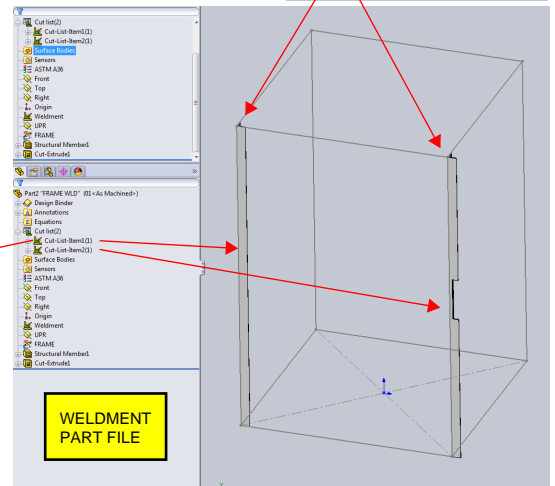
Cut list(2)
Cut-List-Item1(1)
Cut-List-Item2(1)
Surface Bodies
Sensors
ASTM A36
Front
Top
Right
Origin
Weldment
UPR
FRAME
Structural Member1
Cut-Extrude1

Part2 "FRAME WLD" (01<As Machined>)
Design Binder
Annotations
Equations
Cut list(2)
Cut-List-Item1(1)
Cut-List-Item2(1)
Surface Bodies
Sensors
ASTM A36
Front
Top
Right
Origin
Weldment
UPR
FRAME
Structural Member1
Cut-Extrude1

WELDMENT PART FILE